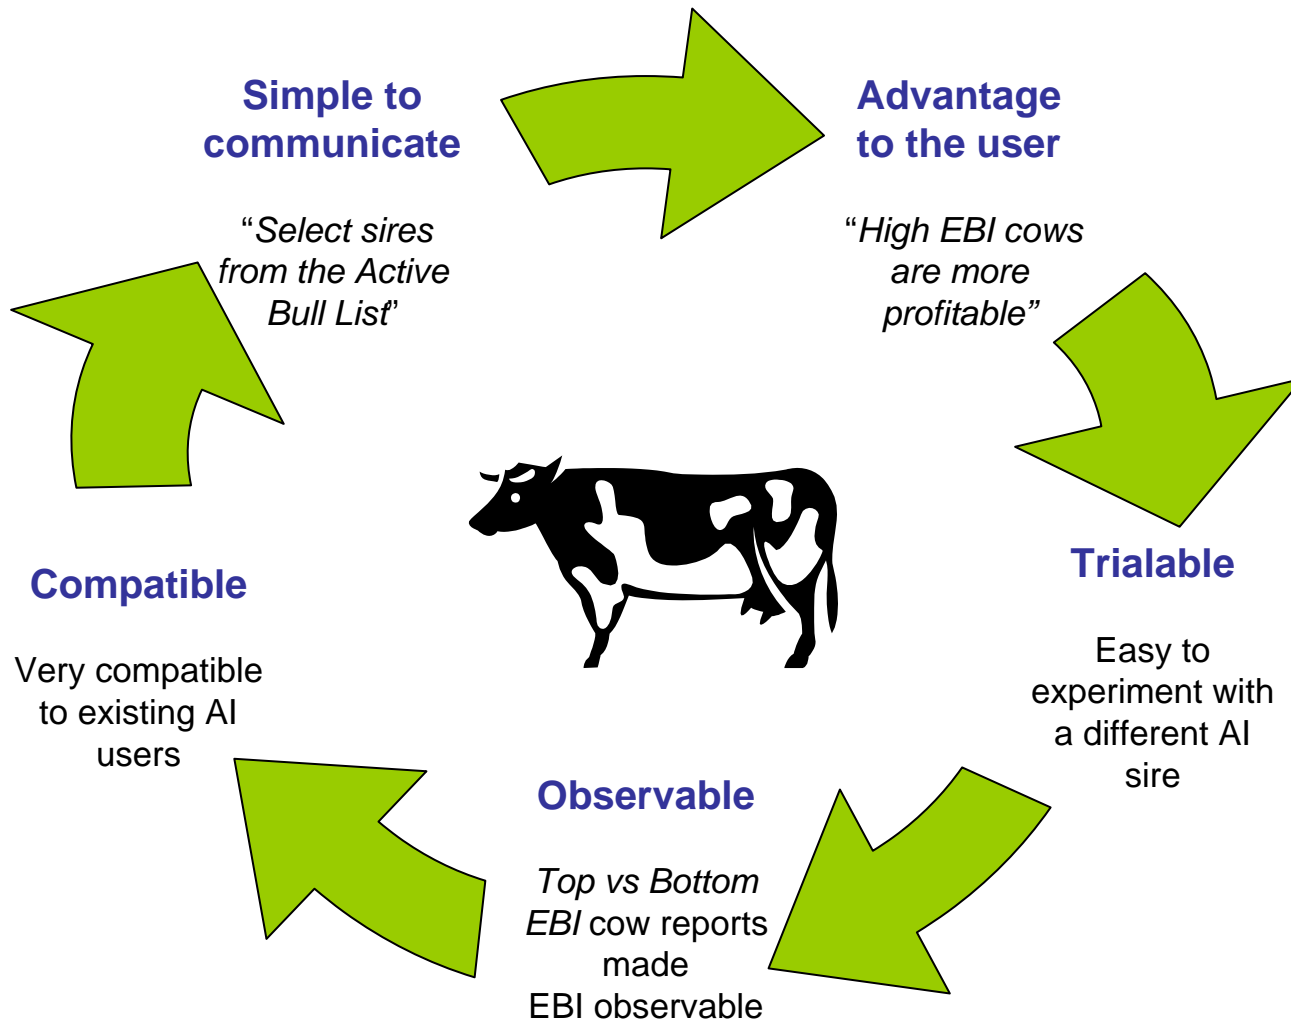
Simple to communicate

"Select sires from the Active Bull List"

Advantage to the user

"High EBI cows are more profitable"

Trialable

Easy to experiment with a different AI sire

Observable

Top vs Bottom EBI cow reports made EBI observable

Compatible

Very compatible to existing AI users